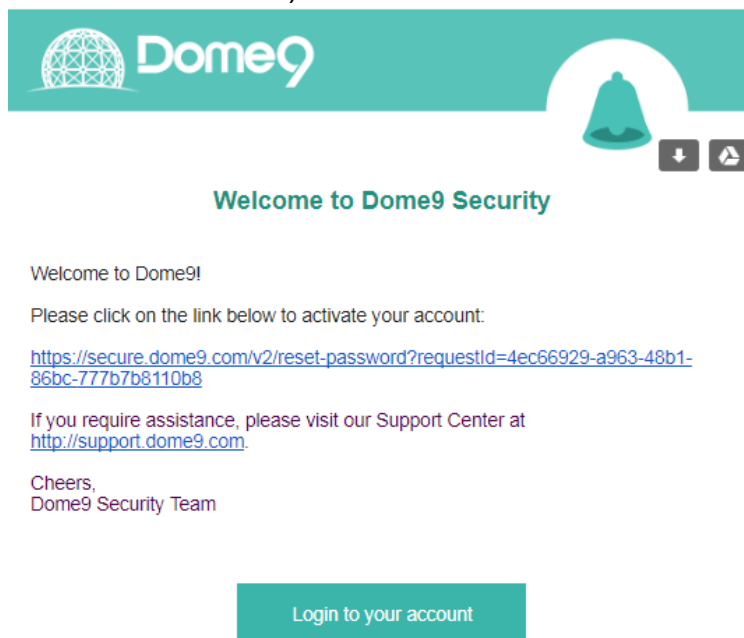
Dome9

Welcome to Dome9 Security

Welcome to Dome9!

Please click on the link below to activate your account:

https://secure.dome9.com/v2/reset-password?requestId=4ec66929-a963-48b1-86bc-777b7b8110b8

If you require assistance, please visit our Support Center at http://support.dome9.com.

Cheers,
Dome9 Security Team

Login to your account